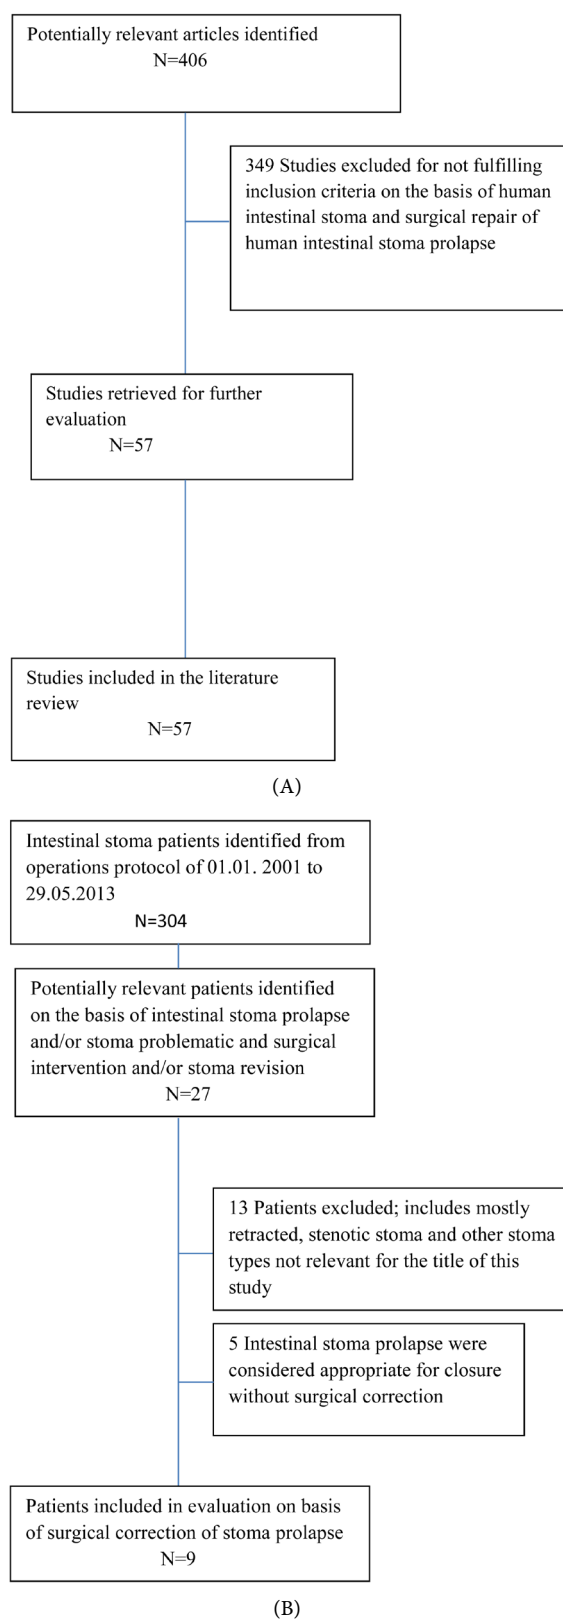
Potentially relevant articles identified
N=406

349 Studies excluded for not fulfilling inclusion criteria on the basis of human intestinal stoma and surgical repair of human intestinal stoma prolapse

Studies retrieved for further evaluation
N=57

Studies included in the literature review
N=57

(A)

Intestinal stoma patients identified from operations protocol of 01.01. 2001 to 29.05.2013
N=304

Potentially relevant patients identified on the basis of intestinal stoma prolapse and/or stoma problematic and surgical intervention and/or stoma revision
N=27

13 Patients excluded; includes mostly retracted, stenotic stoma and other stoma types not relevant for the title of this study

5 Intestinal stoma prolapse were considered appropriate for closure without surgical correction

Patients included in evaluation on basis of surgical correction of stoma prolapse
N=9

(B)